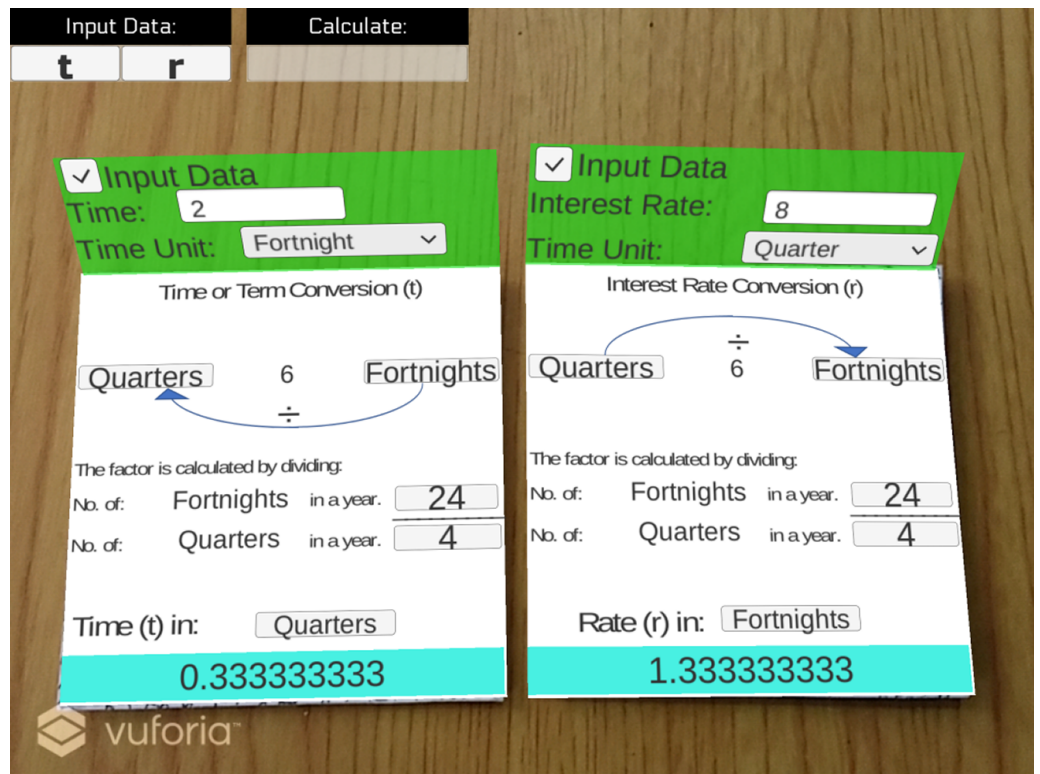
Input Data:
t r
Calculate:

Input Data
Time: 2
Time Unit: Fortnight

Time or Term Conversion (t)

Quarters 6 Fortnights
÷

The factor is calculated by dividing:
No. of: Fortnights in a year. 24
No. of: Quarters in a year. 4

Time (t) in: Quarters
0.333333333

Input Data
Interest Rate: 8
Time Unit: Quarter

Interest Rate Conversion (r)

÷
Quarters 6 Fortnights

The factor is calculated by dividing:
No. of: Fortnights in a year. 24
No. of: Quarters in a year. 4

Rate (r) in: Fortnights
1.333333333

vuforia™